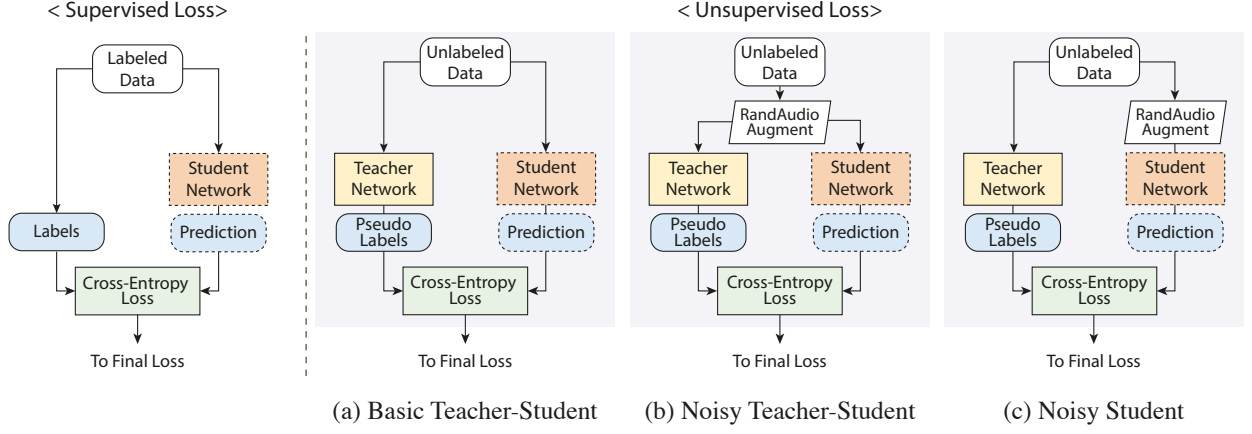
< Supervised Loss>

Labeled Data

Student Network

Labels

Prediction

Cross-Entropy Loss

To Final Loss

< Unsupervised Loss>

Unlabeled Data

Teacher Network

Student Network

Pseudo Labels

Prediction

Cross-Entropy Loss

To Final Loss

(a) Basic Teacher-Student

Unlabeled Data

RandAudio Augment

Teacher Network

Student Network

Pseudo Labels

Prediction

Cross-Entropy Loss

To Final Loss

(b) Noisy Teacher-Student

Unlabeled Data

RandAudio Augment

Teacher Network

Student Network

Pseudo Labels

Prediction

Cross-Entropy Loss

To Final Loss

(c) Noisy Student